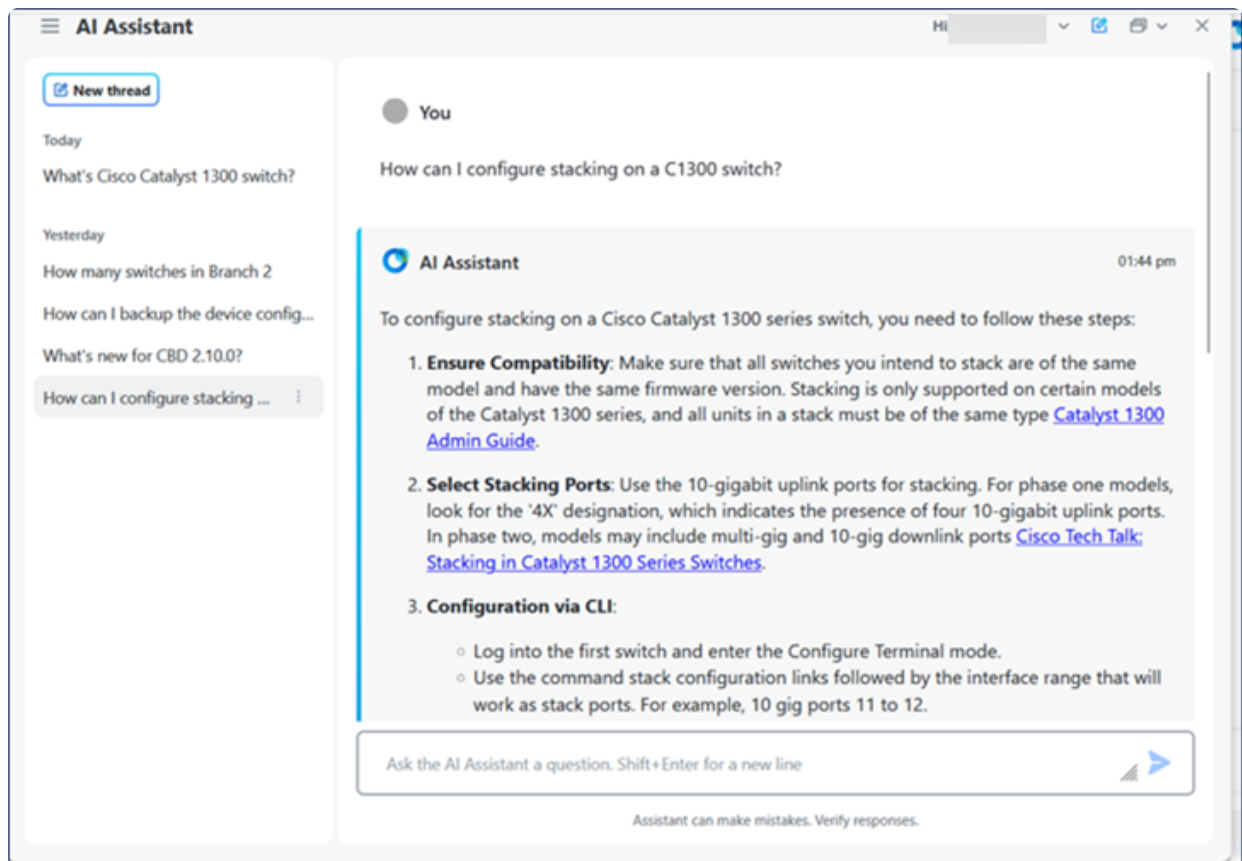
AI Assistant

Hi

New thread

Today

What's Cisco Catalyst 1300 switch?

Yesterday

How many switches in Branch 2

How can I backup the device config...

What's new for CBD 2.10.0?

How can I configure stacking ...

You

How can I configure stacking on a C1300 switch?

AI Assistant

01:44 pm

To configure stacking on a Cisco Catalyst 1300 series switch, you need to follow these steps:

1. **Ensure Compatibility**: Make sure that all switches you intend to stack are of the same model and have the same firmware version. Stacking is only supported on certain models of the Catalyst 1300 series, and all units in a stack must be of the same type Catalyst 1300 Admin Guide.

2. **Select Stacking Ports**: Use the 10-gigabit uplink ports for stacking. For phase one models, look for the '4X' designation, which indicates the presence of four 10-gigabit uplink ports. In phase two, models may include multi-gig and 10-gig downlink ports Cisco Tech Talk: Stacking in Catalyst 1300 Series Switches.

3. **Configuration via CLI**:

◦ Log into the first switch and enter the Configure Terminal mode.
◦ Use the command stack configuration links followed by the interface range that will work as stack ports. For example, 10 gig ports 11 to 12.

Ask the AI Assistant a question. Shift+Enter for a new line

Assistant can make mistakes. Verify responses.